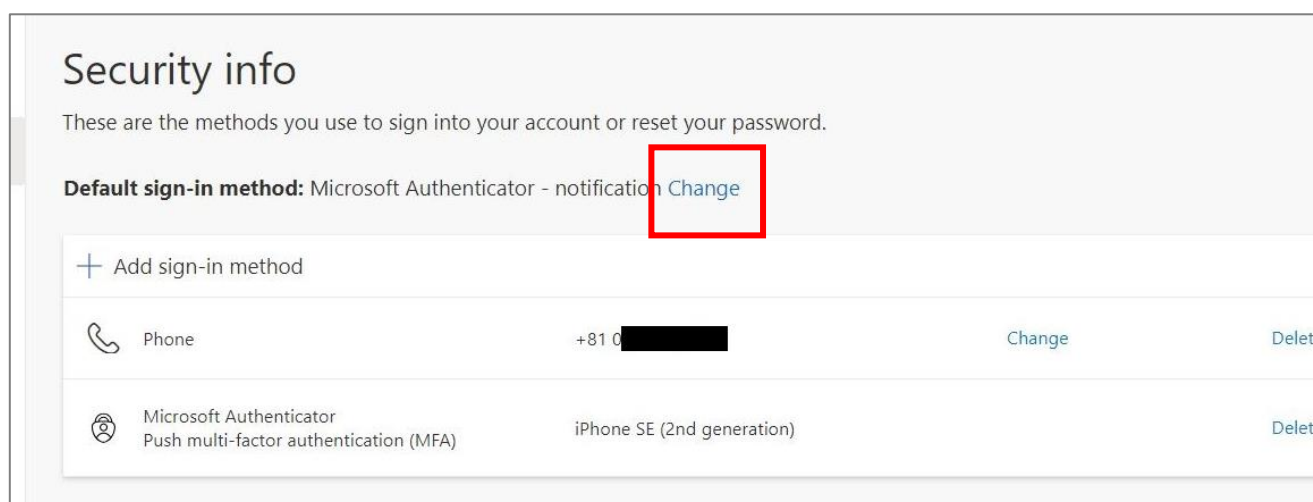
Security info

These are the methods you use to sign into your account or reset your password.

**Default sign-in method:** Microsoft Authenticator - notificatio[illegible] Change

+ Add sign-in method

| Phone | +81 0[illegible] | Change | Delet |
|---|---|---|---|
| Microsoft Authenticator<br>Push multi-factor authentication (MFA) | iPhone SE (2nd generation) | | Delet |